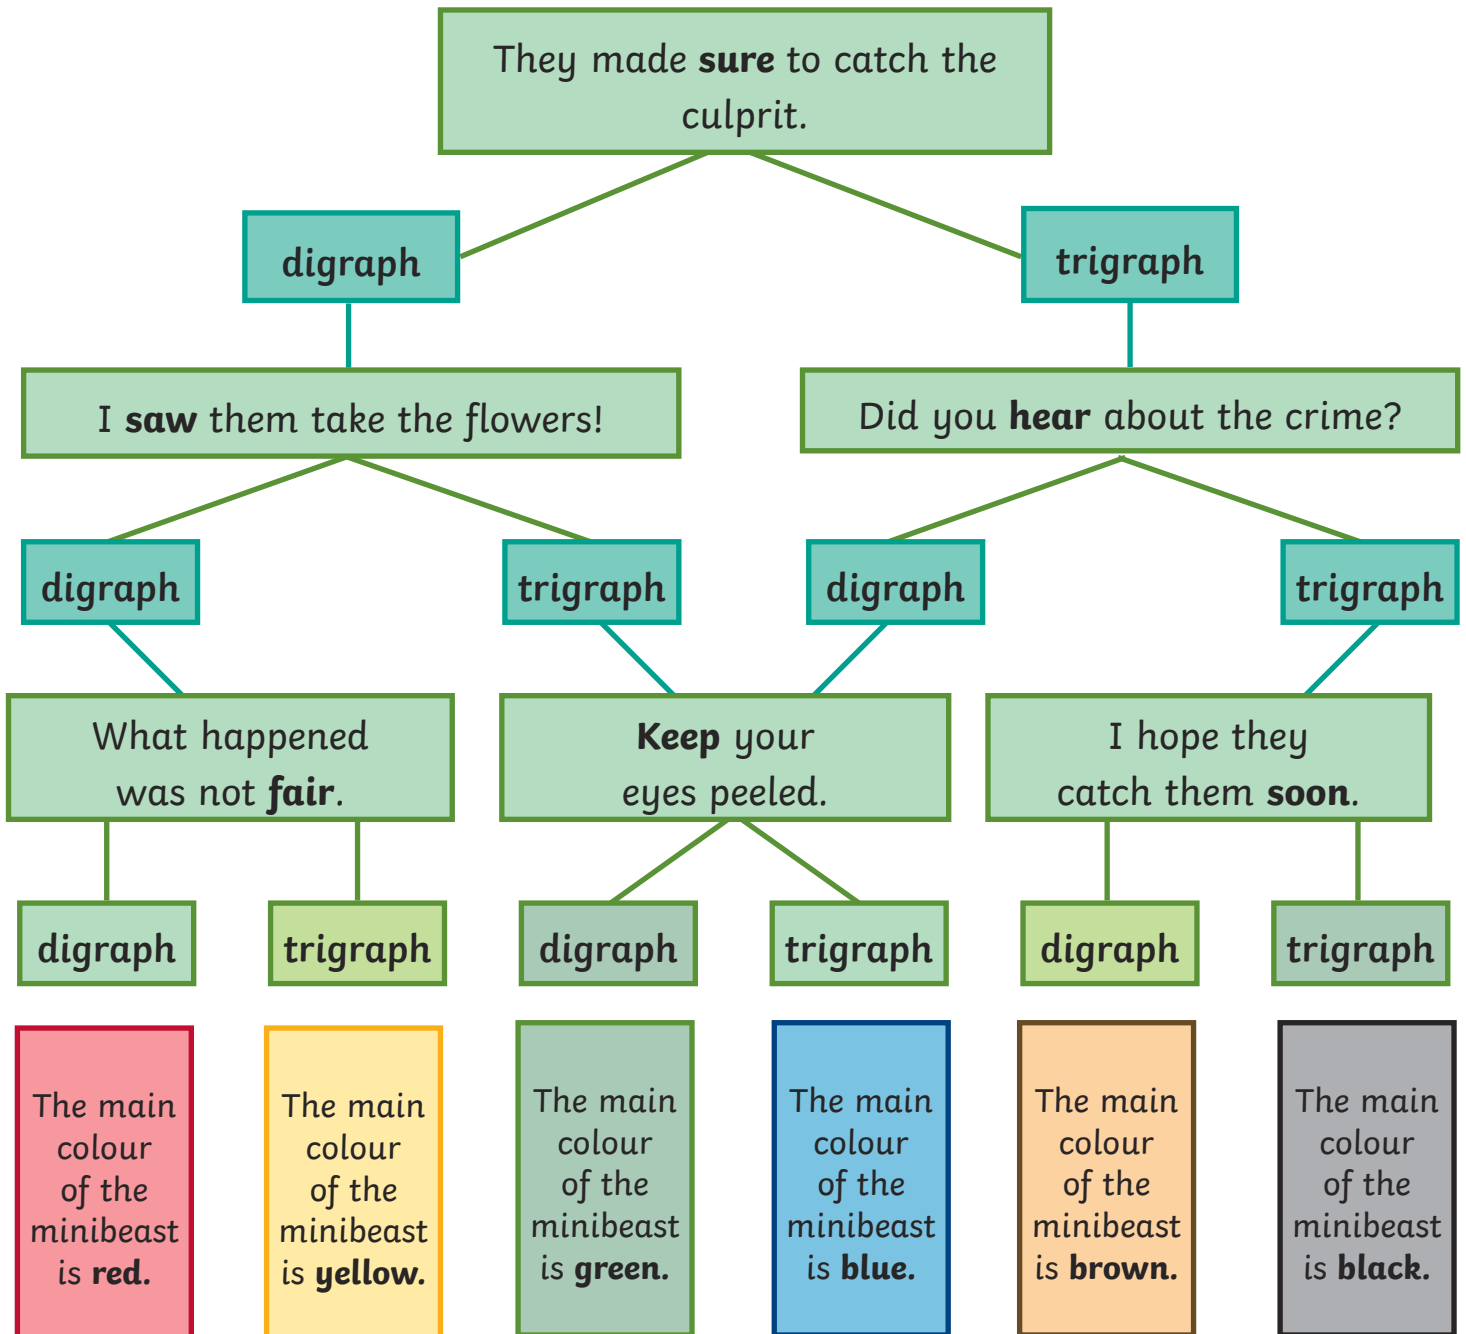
They made **sure** to catch the culprit.

digraph

trigraph

I **saw** them take the flowers!

Did you **hear** about the crime?

digraph

trigraph

digraph

trigraph

What happened was not **fair**.

**Keep** your eyes peeled.

I hope they catch them **soon**.

digraph

trigraph

digraph

trigraph

digraph

trigraph

The main colour of the minibeast is **red.**

The main colour of the minibeast is **yellow.**

The main colour of the minibeast is **green.**

The main colour of the minibeast is **blue.**

The main colour of the minibeast is **brown.**

The main colour of the minibeast is **black.**